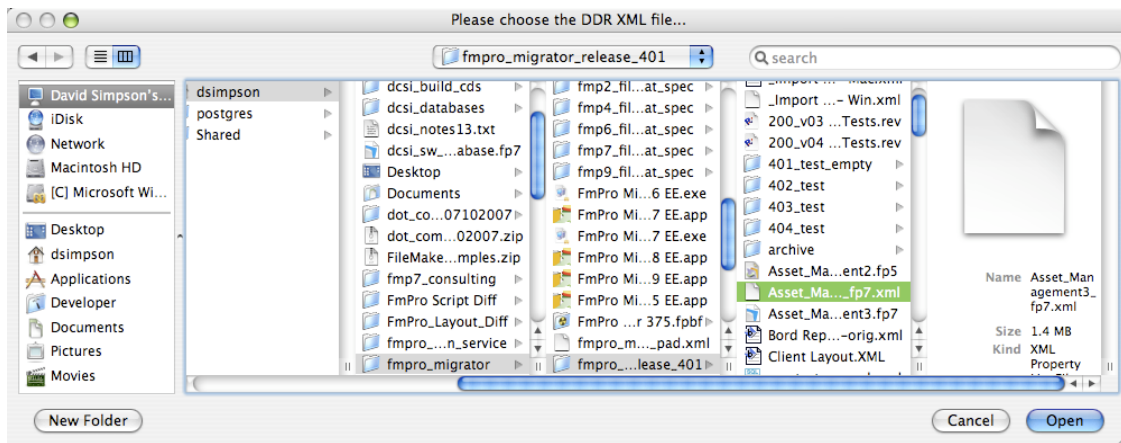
Please choose the DDR XML file...

fmpro_migrator_release_401

search

David Simpson's...
iDisk
Network
Macintosh HD
[C] Microsoft Wi...
Desktop
dsimpson
Applications
Developer
Documents
Pictures
Movies

dsimpson
postgres
Shared

dcsi_build_cds
dcsi_databases
dcsi_notes13.txt
dcsi_sw_...abase.fp7
Desktop
Documents
dot_co...07102007
dot_com...02007.zip
FileMake...mples.zip
fmp7_consulting
FmPro Script Diff
FmPro_Layout_Diff
fmpro_...n_service
fmpro_migrator

fmp2_fil...at_spec
fmp4_fil...at_spec
fmp6_fil...at_spec
fmp7_fil...at_spec
fmp9_fil...at_spec
FmPro Mi...6 EE.exe
FmPro Mi...7 EE.app
FmPro Mi...7 EE.exe
FmPro Mi...8 EE.app
FmPro Mi...9 EE.app
FmPro Mi...5 EE.app
FmPro ...r 375.fpbf
fmpro_m..._pad.xml
fmpro_...lease_401

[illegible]
_Import ...– Win.xml
200_v03 ...Tests.rev
200_v04 ...Tests.rev
401_test_empty
402_test
403_test
404_test
archive
Asset_Ma...ent2.fp5
Asset_Ma..._fp7.xml
Asset_Ma...ent3.fp7
Bord Rep...–orig.xml
Client Layout.XML

Name Asset_Management3_fp7.xml
Size 1.4 MB
Kind XML Property

New Folder
Cancel
Open